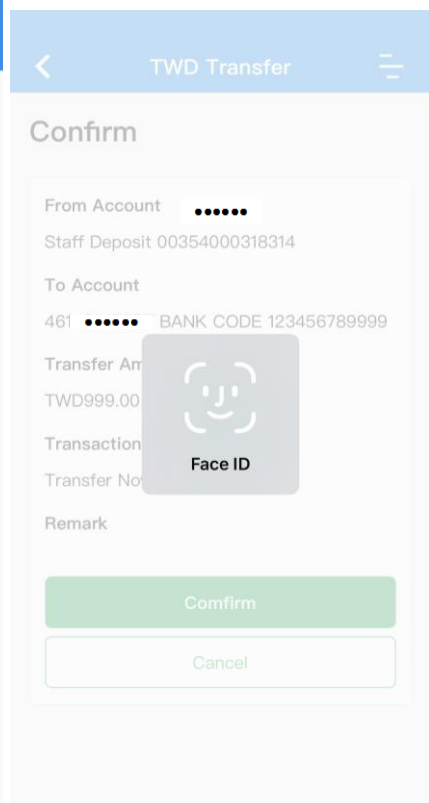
TWD Transfer

Confirm

From Account ••••••

Staff Deposit 00354000318314

To Account

461 •••••• BANK CODE 123456789999

Transfer Am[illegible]

TWD999.00

Transaction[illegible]

Transfer No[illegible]

Face ID

Remark

Comfirm

Cancel